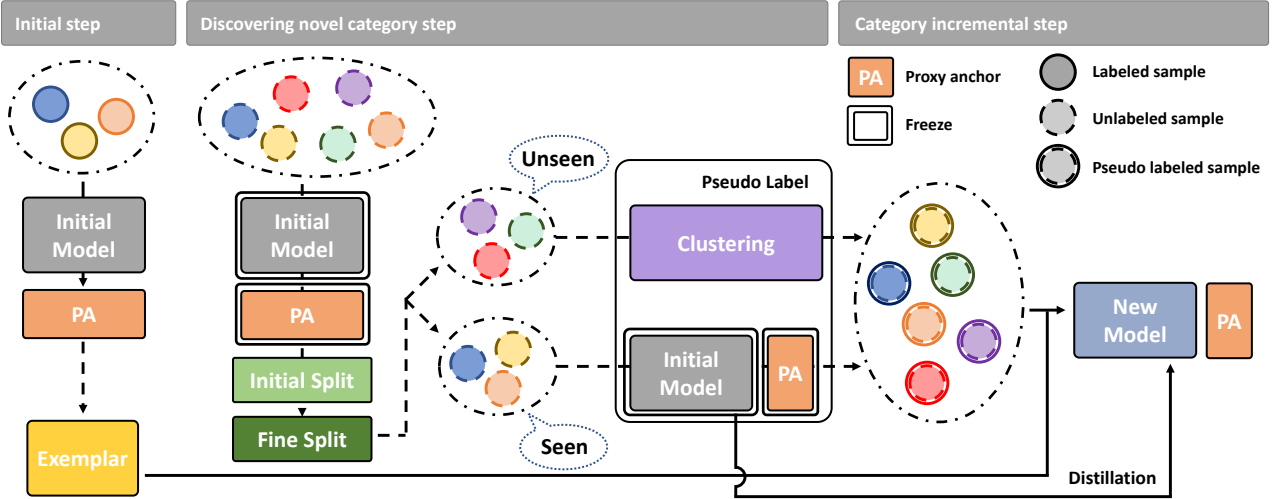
Initial step

Discovering novel category step

Category incremental step

PA Proxy anchor

Freeze

Labeled sample

Unlabeled sample

Pseudo labeled sample

Initial Model

PA

Exemplar

Initial Model

PA

Initial Split

Fine Split

Unseen

Seen

Pseudo Label

Clustering

Initial Model

PA

New Model

PA

Distillation